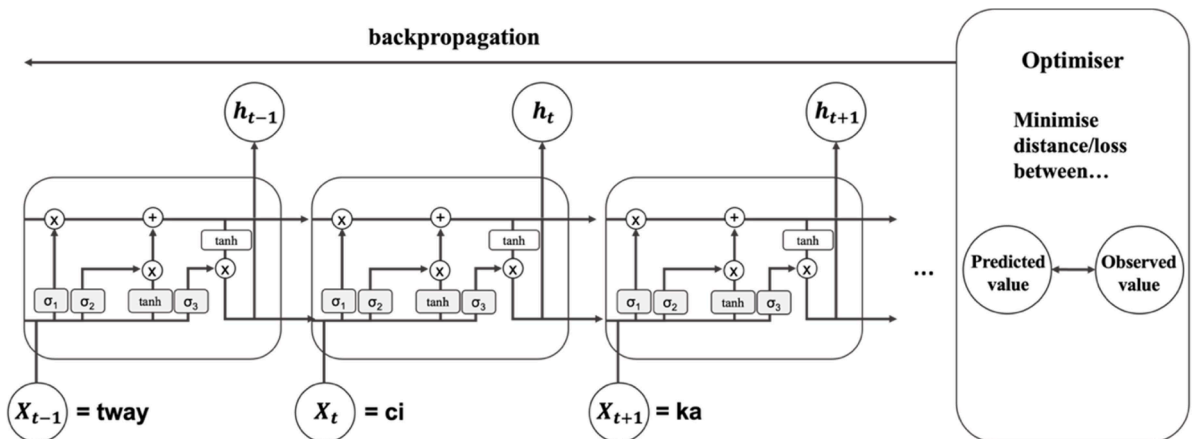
backpropagation

$h_{t-1}$

$h_t$

$h_{t+1}$

Optimiser

Minimise distance/loss between…

x + tanh x $\sigma_1$ $\sigma_2$ tanh $\sigma_3$ x

x + tanh x $\sigma_1$ $\sigma_2$ tanh $\sigma_3$ x

x + tanh x $\sigma_1$ $\sigma_2$ tanh $\sigma_3$ x

…

Predicted value

Observed value

$X_{t-1}$ = tway

$X_t$ = ci

$X_{t+1}$ = ka